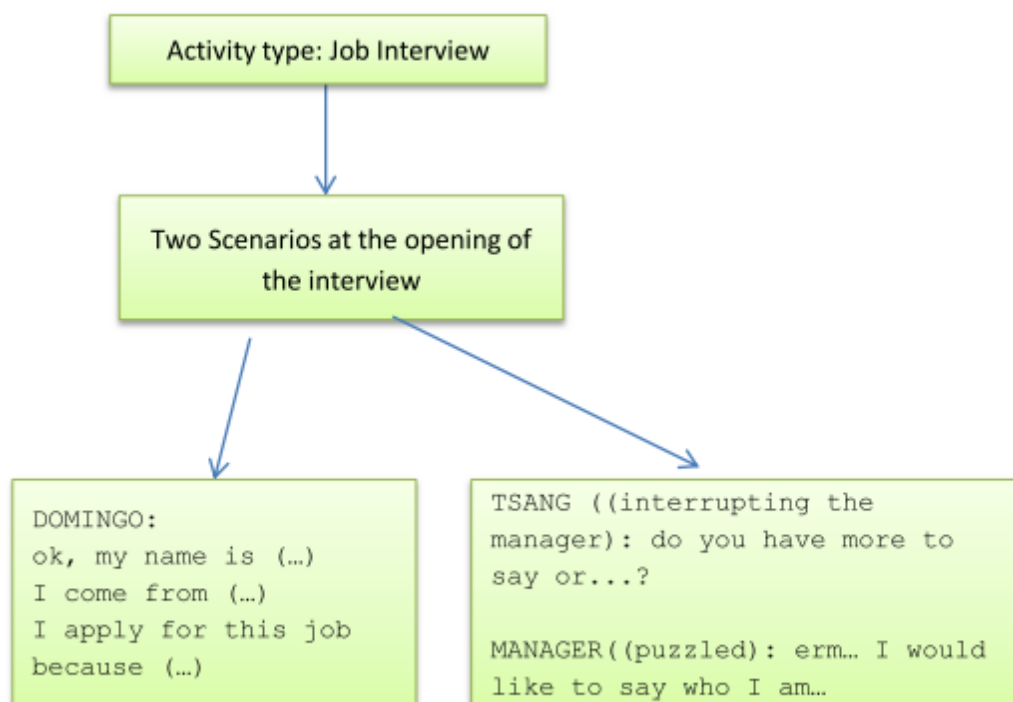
Activity type: Job Interview

Two Scenarios at the opening of the interview

DOMINGO:
ok, my name is (…)
I come from (…)
I apply for this job because (…)

TSANG ((interrupting the manager): do you have more to say or...?

MANAGER((puzzled): erm… I would like to say who I am…